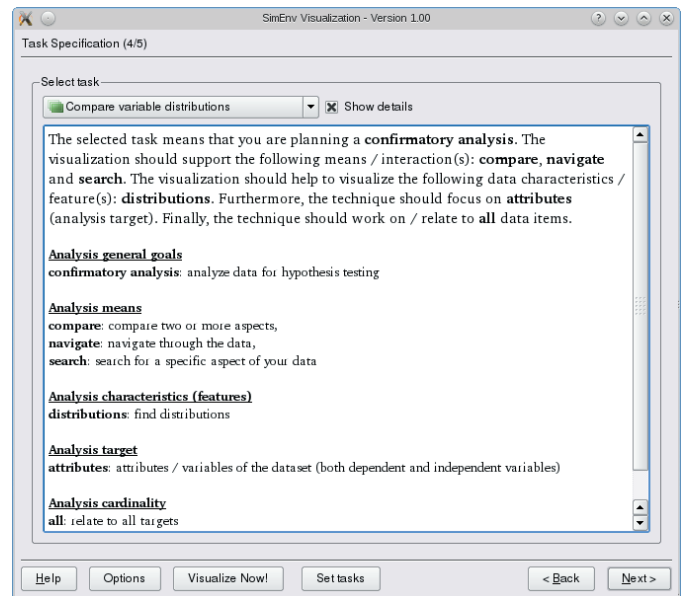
SimEnv Visualization - Version 1.00

Task Specification (4/5)

Select task

Compare variable distributions

Show details

The selected task means that you are planning a confirmatory analysis. The visualization should support the following means / interaction(s): compare, navigate and search. The visualization should help to visualize the following data characteristics / feature(s): distributions. Furthermore, the technique should focus on attributes (analysis target). Finally, the technique should work on / relate to all data items.

Analysis general goals
confirmatory analysis: analyze data for hypothesis testing

Analysis means
compare: compare two or more aspects,
navigate: navigate through the data,
search: search for a specific aspect of your data

Analysis characteristics (features)
distributions: find distributions

Analysis target
attributes: attributes / variables of the dataset (both dependent and independent variables)

Analysis cardinality
all: relate to all targets

Help | Options | Visualize Now! | Set tasks | < Back | Next >